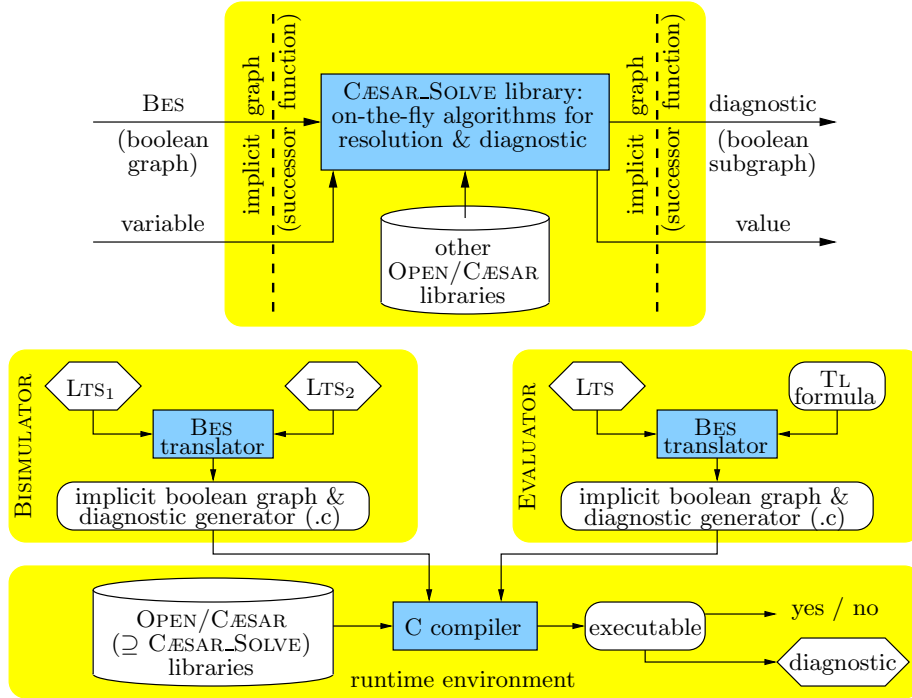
BES (boolean graph)

variable

implicit graph (successor function)

CÆSAR_SOLVE library: on-the-fly algorithms for resolution & diagnostic

other OPEN/CÆSAR libraries

implicit graph (successor function)

diagnostic (boolean subgraph)

value

BISIMULATOR

$\text{LTS}_1$

$\text{LTS}_2$

BES translator

implicit boolean graph & diagnostic generator (.c)

EVALUATOR

LTS

TL formula

BES translator

implicit boolean graph & diagnostic generator (.c)

OPEN/CÆSAR ($\supseteq$ CÆSAR_SOLVE) libraries

C compiler

executable

yes / no

diagnostic

runtime environment